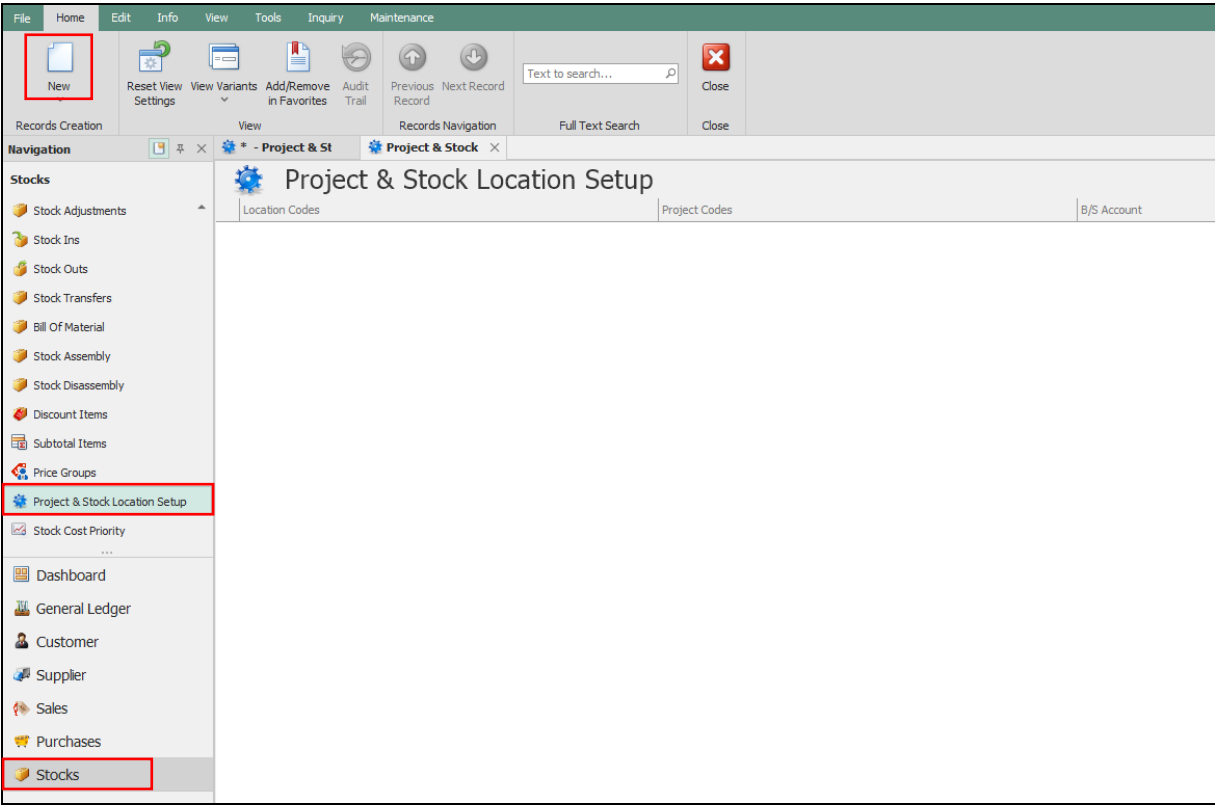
File Home Edit Info View Tools Inquiry Maintenance

New
Records Creation

Reset View Settings
View Variants
Add/Remove in Favorites
Audit Trail
View

Previous Record
Next Record
Records Navigation

Text to search...
Full Text Search

Close
Close

Navigation

* - Project & St
Project & Stock

Stocks
Stock Adjustments
Stock Ins
Stock Outs
Stock Transfers
Bill Of Material
Stock Assembly
Stock Disassembly
Discount Items
Subtotal Items
Price Groups
Project & Stock Location Setup
Stock Cost Priority

Dashboard
General Ledger
Customer
Supplier
Sales
Purchases
Stocks

Project & Stock Location Setup

| Location Codes | Project Codes | B/S Account |
|---|---|---|